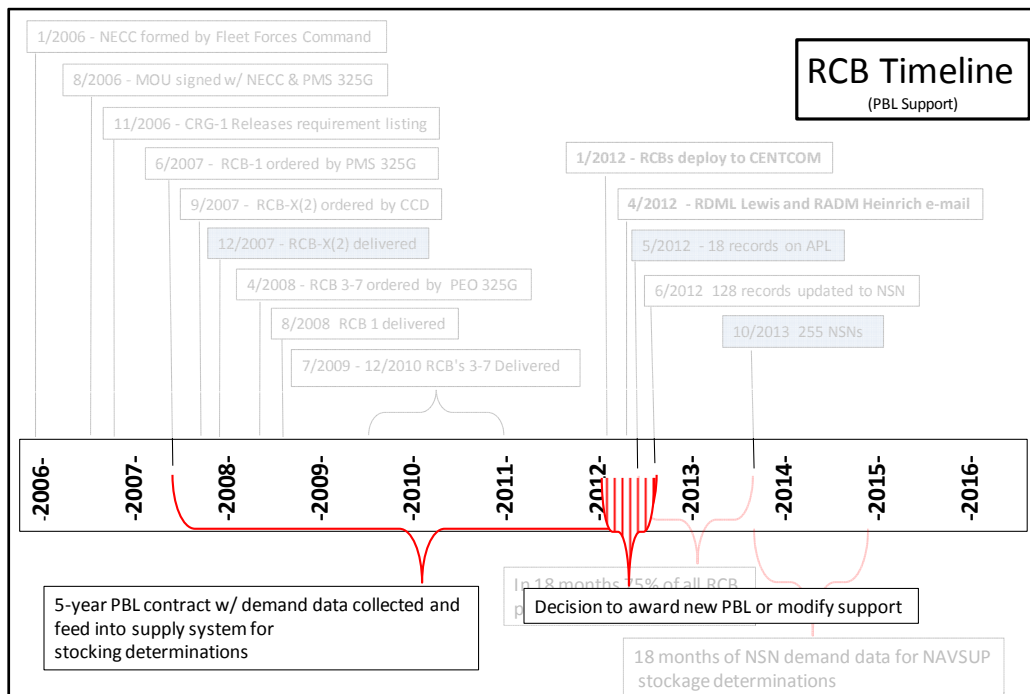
RCB Timeline
(PBL Support)

1/2006 - NECC formed by Fleet Forces Command

8/2006 - MOU signed w/ NECC & PMS 325G

11/2006 - CRG-1 Releases requirement listing

6/2007 - RCB-1 ordered by PMS 325G

9/2007 - RCB-X(2) ordered by CCD

12/2007 - RCB-X(2) delivered

4/2008 - RCB 3-7 ordered by PEO 325G

8/2008 RCB 1 delivered

7/2009 - 12/2010 RCB's 3-7 Delivered

1/2012 - RCBs deploy to CENTCOM

4/2012 - RDML Lewis and RADM Heinrich e-mail

5/2012 - 18 records on APL

6/2012 128 records updated to NSN

10/2013 255 NSNs

-2006- -2007- -2008- -2009- -2010- -2011- -2012- -2013- -2014- -2015- -2016-

5-year PBL contract w/ demand data collected and feed into supply system for stocking determinations

In 18 months 75% of all RCB p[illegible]

Decision to award new PBL or modify support

18 months of NSN demand data for NAVSUP stockage determinations